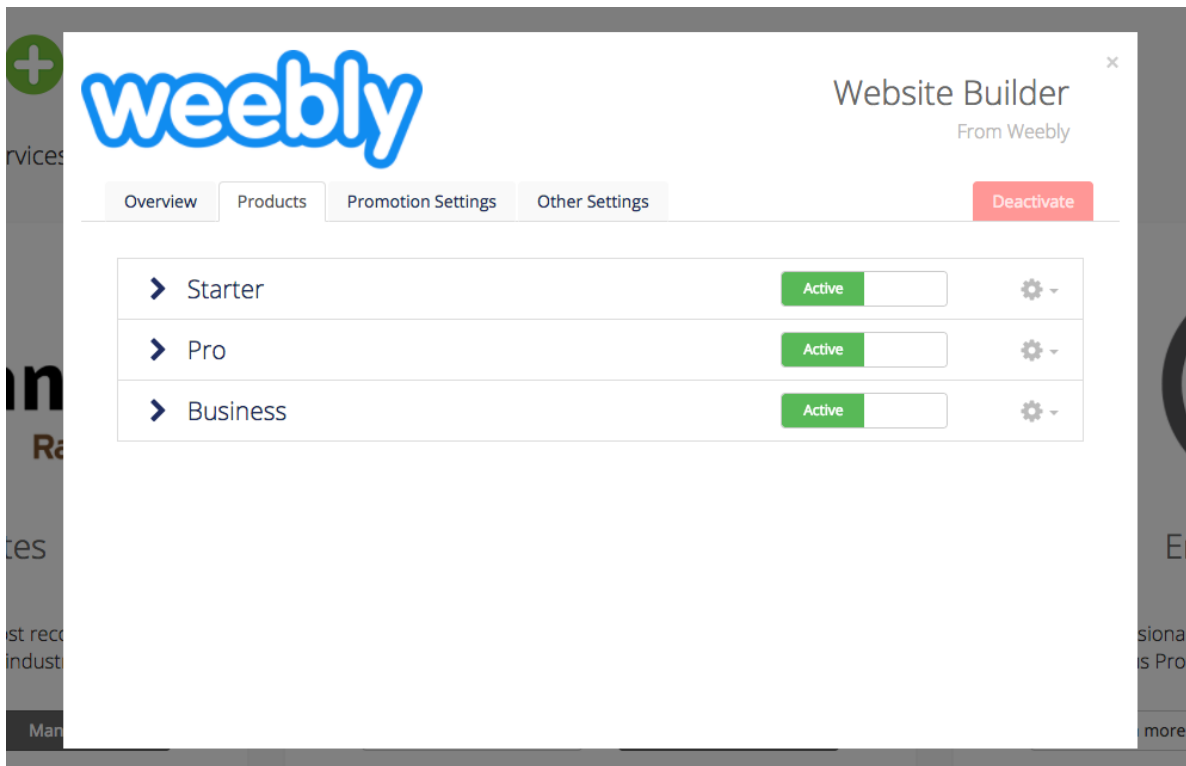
rvices

weebly

Website Builder
From Weebly

×

Overview | Products | Promotion Settings | Other Settings

Deactivate

Starter Active

Pro Active

Business Active

Ra

tes

st rec
indust

Man

E

siona
s Pro

more